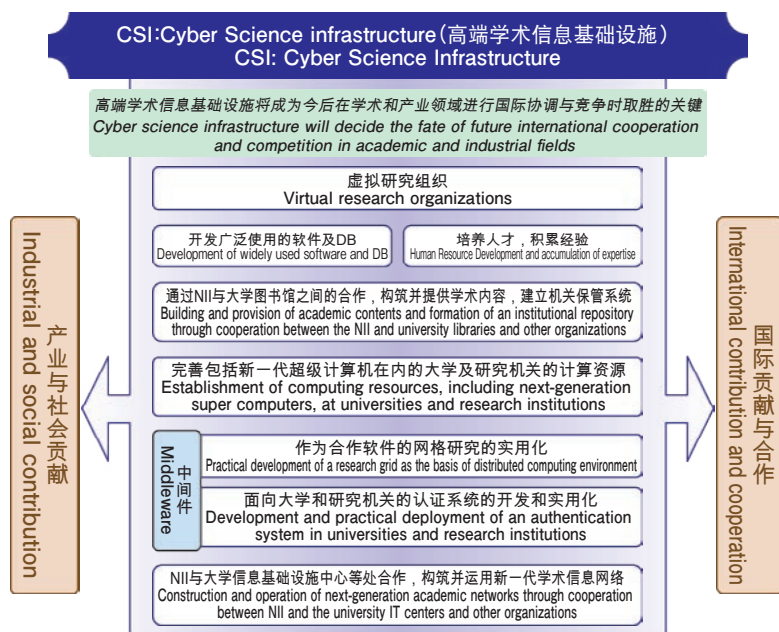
CSI:Cyber Science infrastructure（高端学术信息基础设施）
CSI: Cyber Science Infrastructure

高端学术信息基础设施将成为今后在学术和产业领域进行国际协调与竞争时取胜的关键
Cyber science infrastructure will decide the fate of future international cooperation and competition in academic and industrial fields

虚拟研究组织
Virtual research organizations

开发广泛使用的软件及DB
Development of widely used software and DB

培养人才，积累经验
Human Resource Development and accumulation of expertise

通过NII与大学图书馆之间的合作，构筑并提供学术内容，建立机关保管系统
Building and provision of academic contents and formation of an institutional repository through cooperation between the NII and university libraries and other organizations

完善包括新一代超级计算机在内的大学及研究机关的计算资源
Establishment of computing resources, including next-generation super computers, at universities and research institutions

中间件
Middleware

作为合作软件的网格研究的实用化
Practical development of a research grid as the basis of distributed computing environment

面向大学和研究机关的认证系统的开发和实用化
Development and practical deployment of an authentication system in universities and research institutions

NII与大学信息基础设施中心等处合作，构筑并运用新一代学术信息网络
Construction and operation of next-generation academic networks through cooperation between NII and the university IT centers and other organizations

产业与社会贡献
Industrial and social contribution

国际贡献与合作
International contribution and cooperation